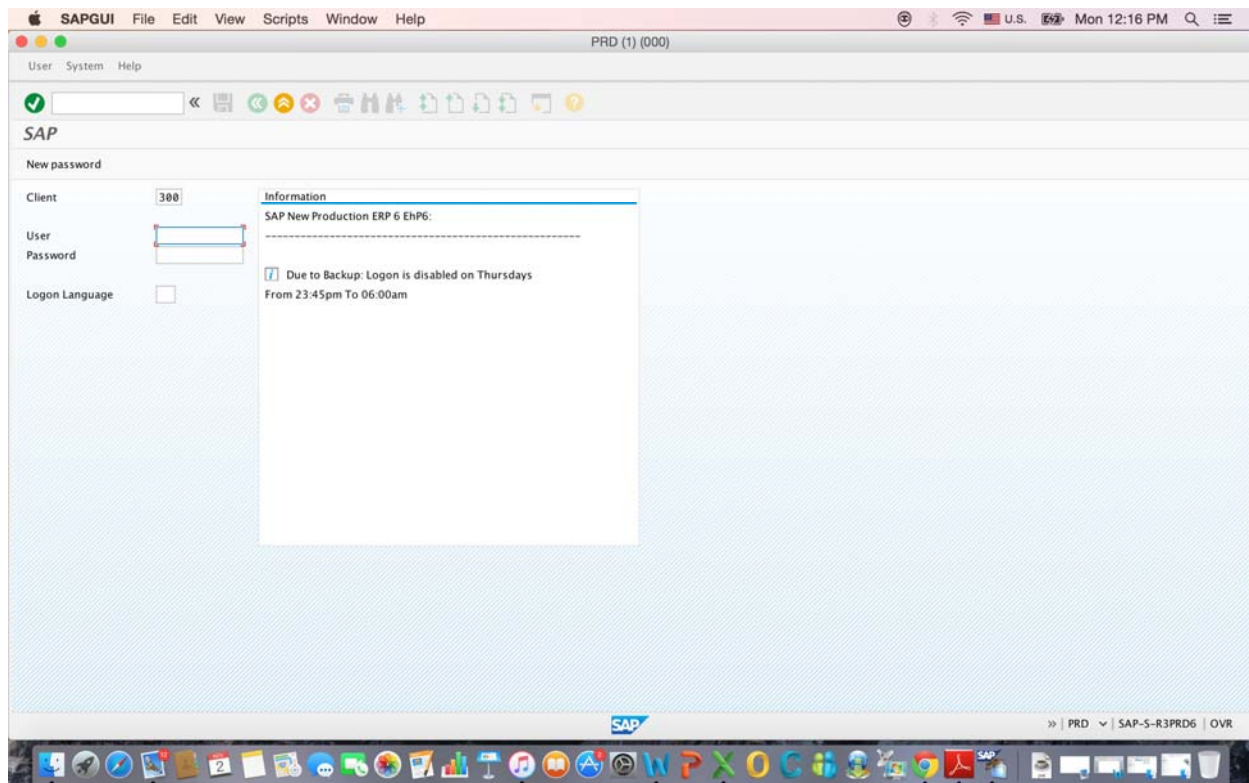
SAPGUI File Edit View Scripts Window Help

U.S. Mon 12:16 PM

PRD (1) (000)

User System Help

SAP

New password

Client 300

User

Password

Logon Language

Information

SAP New Production ERP 6 EhP6:

-------------------------------------------------------

Due to Backup: Logon is disabled on Thursdays

From 23:45pm To 06:00am

SAP

» | PRD | SAP-S-R3PRD6 | OVR